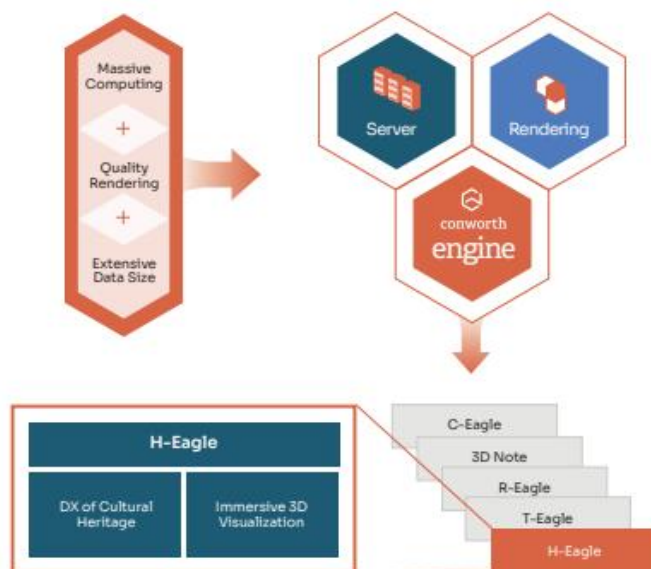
Massive Computing

+

Quality Rendering

+

Extensive Data Size

Server

Rendering

conworth engine

H-Eagle

DX of Cultural Heritage

Immersive 3D Visualization

C-Eagle

3D Note

R-Eagle

T-Eagle

H-Eagle